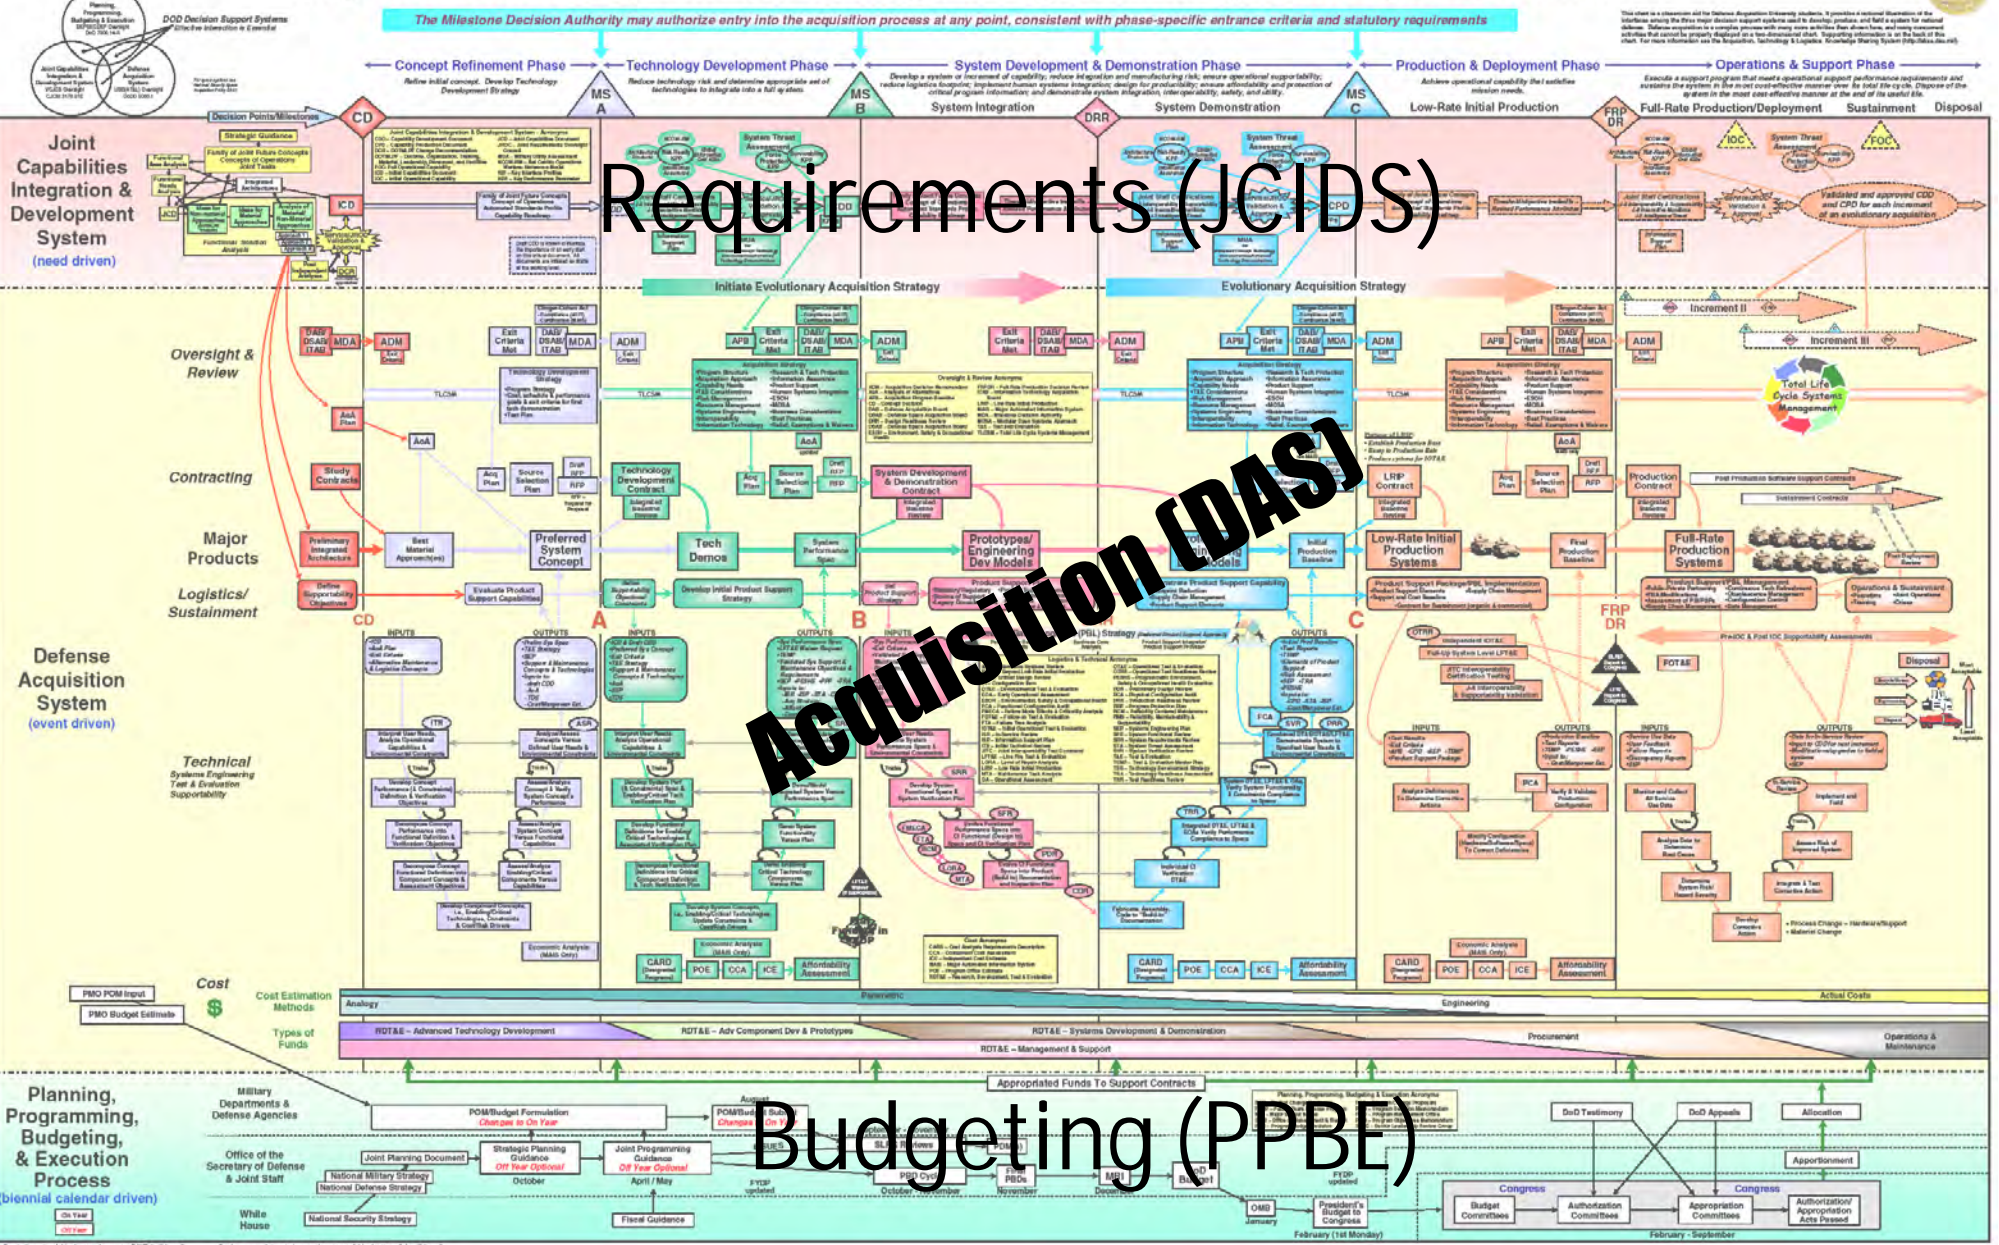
The Milestone Decision Authority may authorize entry into the acquisition process at any point, consistent with phase-specific entrance criteria and statutory requirements

DOD Decision Support Systems

Concept Refinement Phase
Technology Development Phase
System Development & Demonstration Phase
Production & Deployment Phase
Operations & Support Phase

MS A
MS B
MS C
CD
DRR
FRP DR

System Integration
System Demonstration
Low-Rate Initial Production
Full-Rate Production/Deployment
Sustainment
Disposal

Decision Points/Milestones

Joint Capabilities Integration & Development System
(need driven)

Requirements (JCIDS)

Initiate Evolutionary Acquisition Strategy
Evolutionary Acquisition Strategy

Increment II
Increment III

Oversight & Review
Contracting
Major Products
Logistics/ Sustainment

Defense Acquisition System
(event driven)

Acquisition (DAS)

Technical
Systems Engineering
Test & Evaluation
Supportability

Tech Demos
Preferred System Concept
Prototypes/ Engineering Dev Models
Low-Rate Initial Production Systems
Full-Rate Production Systems

Total Life Cycle Systems Management

IOC
FOC

Cost
Cost Estimation Methods
Types of Funds

Analogy
Parametric
Engineering
Actual Costs

RDT&E – Advanced Technology Development
RDT&E – Adv Component Dev & Prototypes
RDT&E – Systems Development & Demonstration
Procurement
Operations & Maintenance
RDT&E – Management & Support

Appropriated Funds To Support Contracts

Planning, Programming, Budgeting, & Execution Process
(biennial calendar driven)

Budgeting (PPBE)

Military Departments & Defense Agencies
Office of the Secretary of Defense & Joint Staff
White House

PMO POM Input
PMO Budget Estimate
POM/Budget Formulation
Joint Planning Document
National Military Strategy
National Defense Strategy
National Security Strategy
Strategic Planning Guidance
Joint Programming Guidance
Fiscal Guidance
October
April / May
August
November
December
January
February (1st Monday)
February - September

DoD Testimony
DoD Appeals
Allocation
Apportionment
Congress
Budget Committees
Authorization Committees
Appropriation Committees
Authorization/ Appropriation Acts Passed
OMB
President's Budget to Congress